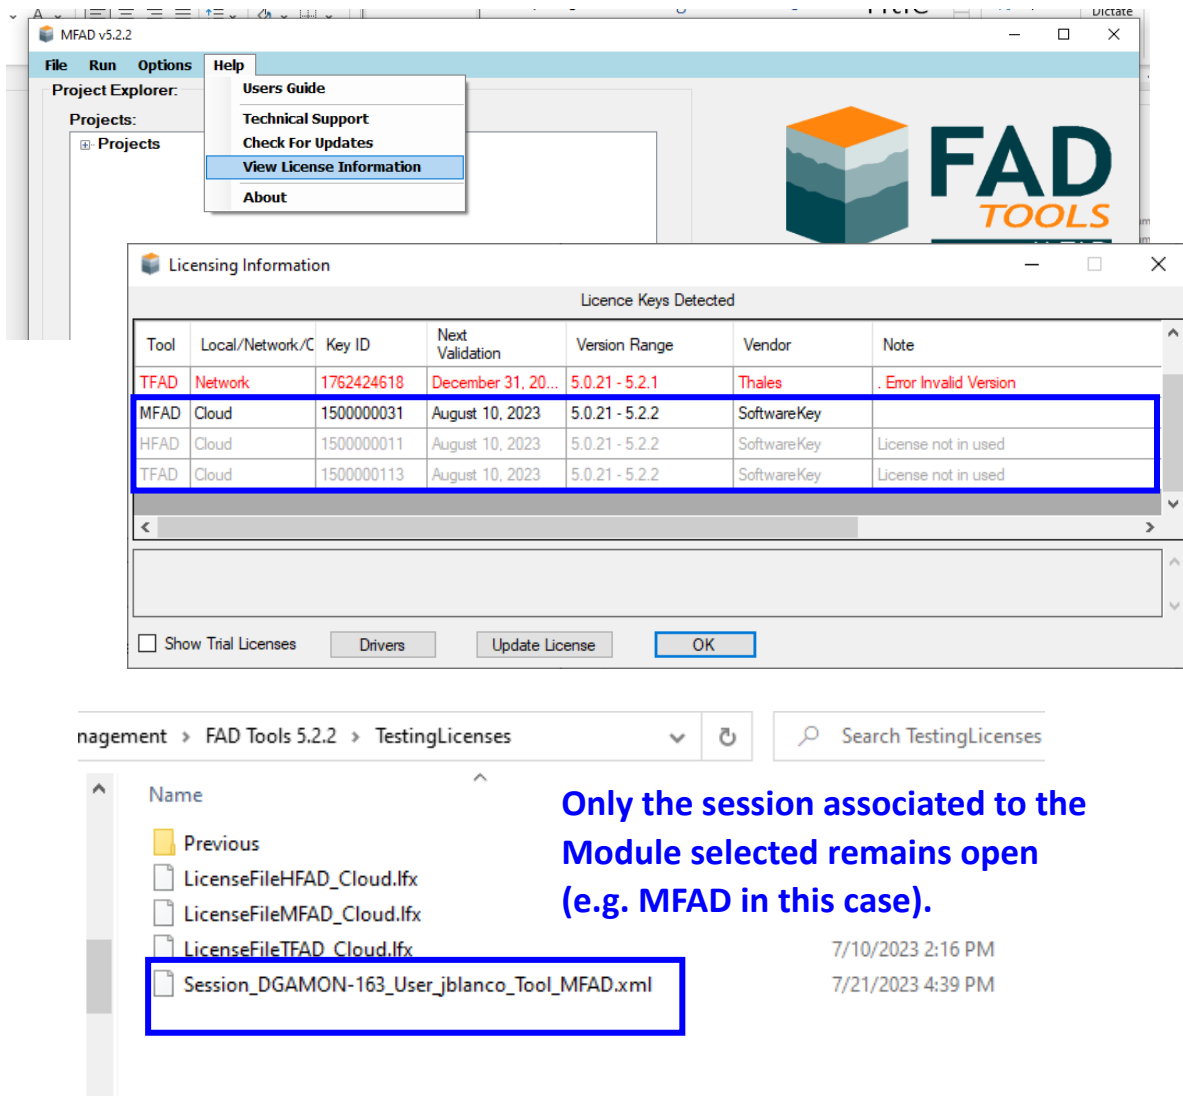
Dictate

MFAD v5.2.2

File Run Options Help

Project Explorer:

Projects:

Projects

Users Guide
Technical Support
Check For Updates
View License Information
About

FAD TOOLS

Licensing Information

Licence Keys Detected

| Tool | Local/Network/C | Key ID | Next Validation | Version Range | Vendor | Note |
|---|---|---|---|---|---|---|
| TFAD | Network | 1762424618 | December 31, 20... | 5.0.21 - 5.2.1 | Thales | . Error Invalid Version |
| MFAD | Cloud | 1500000031 | August 10, 2023 | 5.0.21 - 5.2.2 | SoftwareKey | |
| HFAD | Cloud | 1500000011 | August 10, 2023 | 5.0.21 - 5.2.2 | SoftwareKey | License not in used |
| TFAD | Cloud | 1500000113 | August 10, 2023 | 5.0.21 - 5.2.2 | SoftwareKey | License not in used |

Show Trial Licenses Drivers Update License OK

nagement > FAD Tools 5.2.2 > TestingLicenses

Search TestingLicenses

Name

Previous
LicenseFileHFAD_Cloud.lfx
LicenseFileMFAD_Cloud.lfx
LicenseFileTFAD_Cloud.lfx 7/10/2023 2:16 PM
Session_DGAMON-163_User_jblanco_Tool_MFAD.xml 7/21/2023 4:39 PM

Only the session associated to the Module selected remains open (e.g. MFAD in this case).